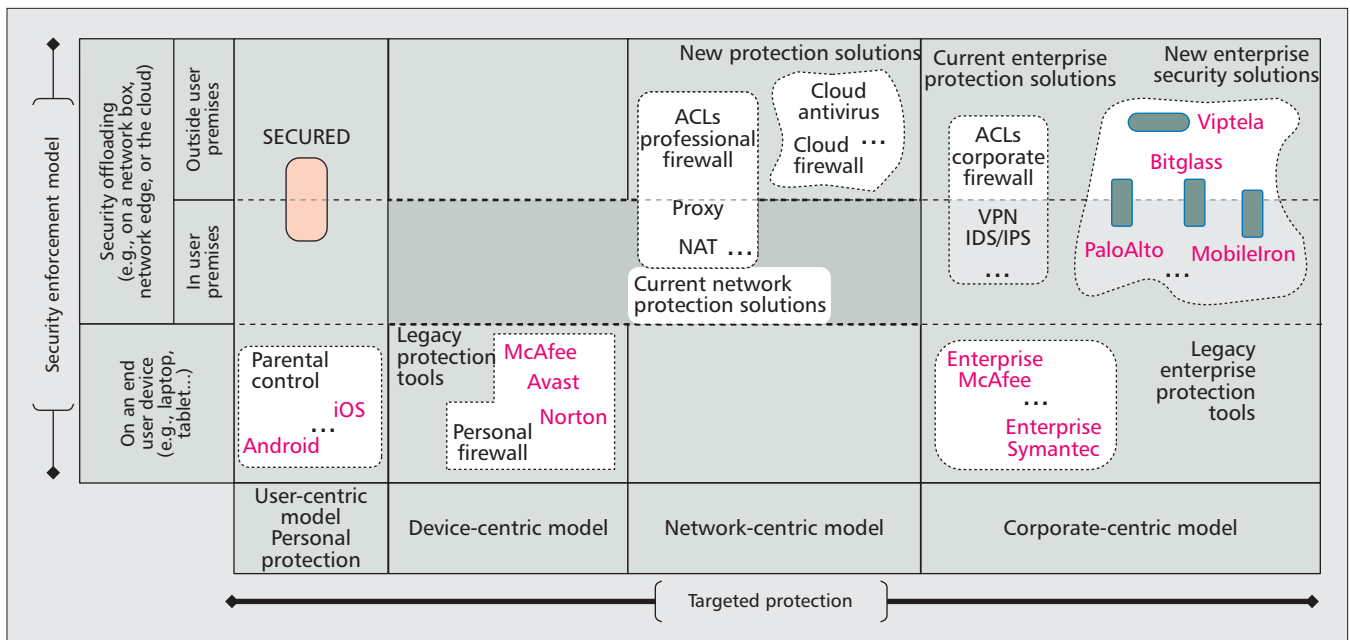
Security enforcement model

Security offloading (e.g., on a network box, network edge, or the cloud)

Outside user premises

In user premises

On an end user device (e.g., laptop, tablet...)

SECURED

New protection solutions

ACLs professional firewall

Proxy

NAT ...

Cloud antivirus

Cloud firewall ...

Current network protection solutions

Current enterprise protection solutions

ACLs corporate firewall

VPN IDS/IPS

...

New enterprise security solutions

Viptela

Bitglass

PaloAlto

MobileIron

...

Parental control

iOS

...

Android

Legacy protection tools

McAfee

Avast

Norton

Personal firewall

Enterprise McAfee

...

Enterprise Symantec

Legacy enterprise protection tools

User-centric model Personal protection

Device-centric model

Network-centric model

Corporate-centric model

Targeted protection